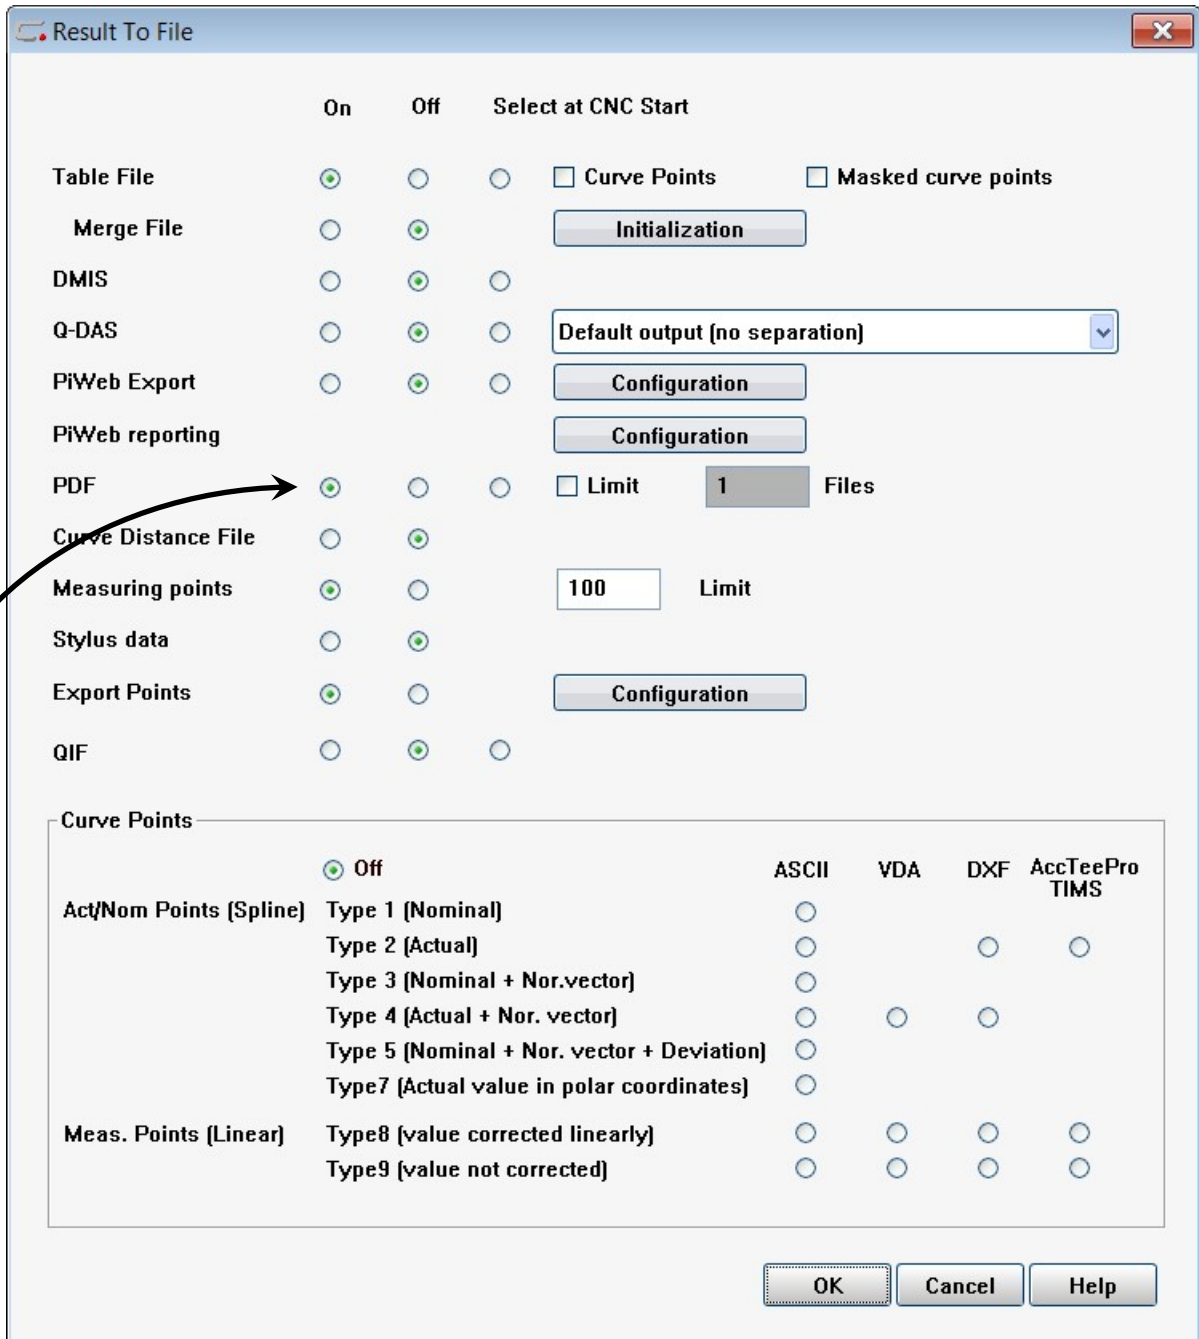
Result To File

On Off Select at CNC Start

Table File Curve Points Masked curve points

Merge File Initialization

DMIS

Q-DAS Default output (no separation)

PiWeb Export Configuration

PiWeb reporting Configuration

PDF Limit 1 Files

Curve Distance File

Measuring points 100 Limit

Stylus data

Export Points Configuration

QIF

Curve Points

Off ASCII VDA DXF AccTeePro TIMS

Act/Nom Points (Spline) Type 1 (Nominal)
Type 2 (Actual)
Type 3 (Nominal + Nor.vector)
Type 4 (Actual + Nor. vector)
Type 5 (Nominal + Nor. vector + Deviation)
Type7 (Actual value in polar coordinates)

Meas. Points (Linear) Type8 (value corrected linearly)
Type9 (value not corrected)

OK Cancel Help